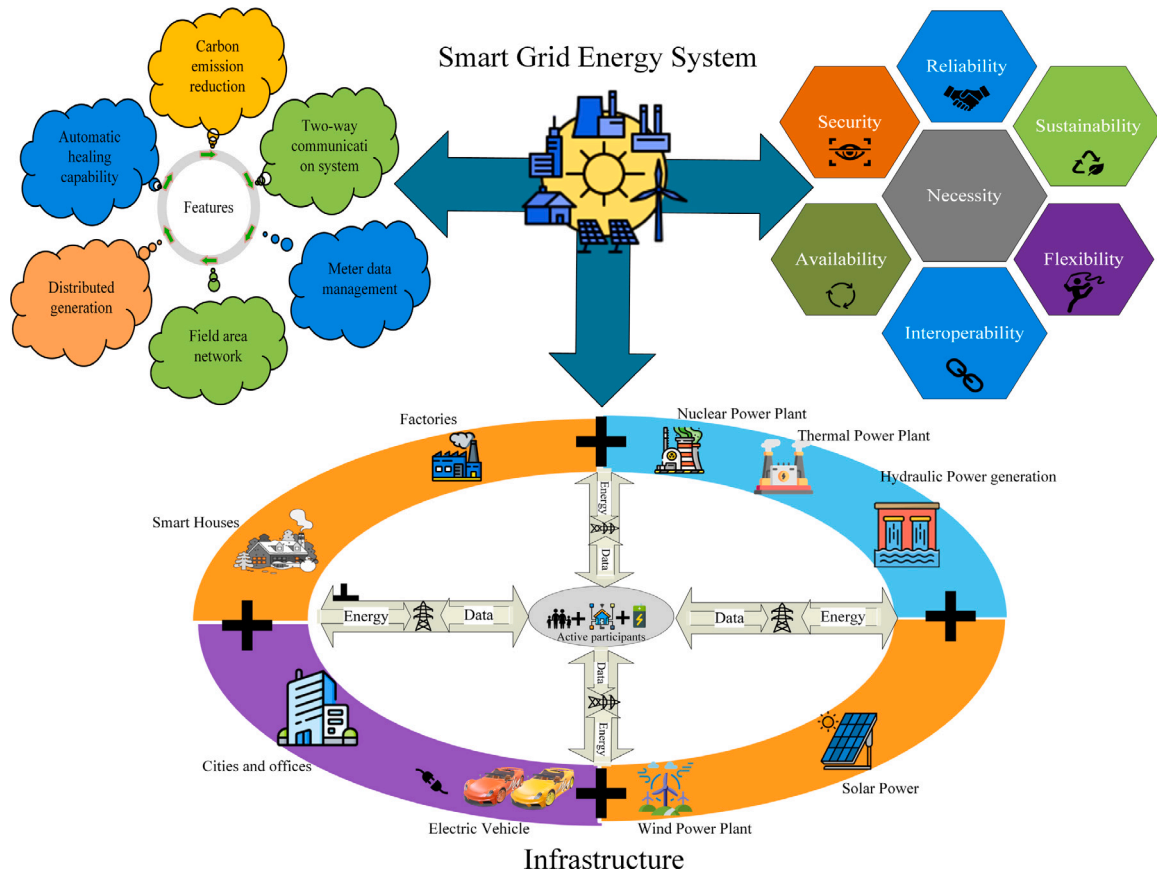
Smart Grid Energy System

Carbon emission reduction

Two-way communicati on system

Automatic healing capability

Features

Meter data management

Distributed generation

Field area network

Reliability

Security

Sustainability

Necessity

Availability

Flexibility

Interoperability

Factories

Nuclear Power Plant

Thermal Power Plant

Hydraulic Power generation

Smart Houses

Energy

Data

Energy

Data

Active participants

Data

Energy

Data

Energy

Cities and offices

Solar Power

Electric Vehicle

Wind Power Plant

Infrastructure